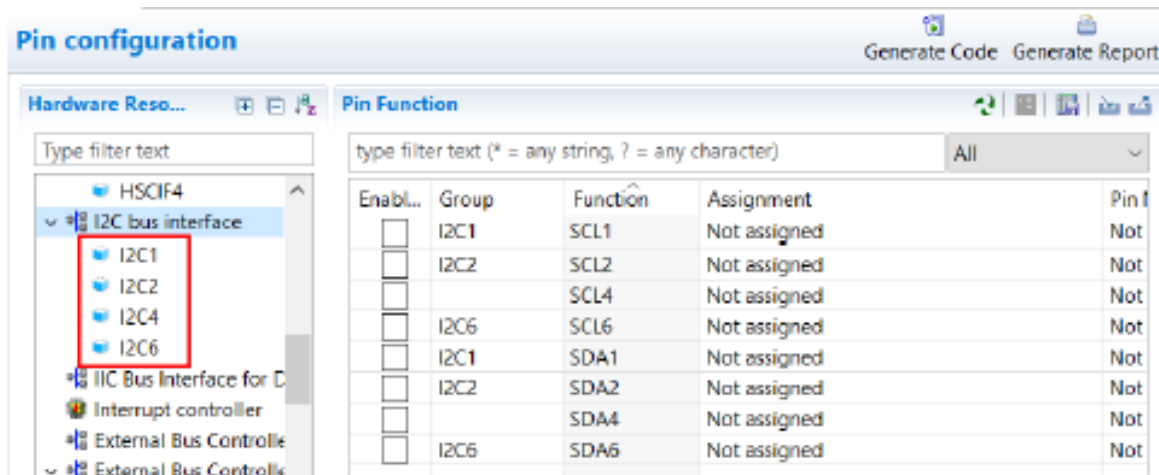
Pin configuration

Generate Code Generate Report

Hardware Reso...

Type filter text

HSCIF4
I2C bus interface
I2C1
I2C2
I2C4
I2C6
IIC Bus Interface for D
Interrupt controller
External Bus Controlle
External Bus Controlle

Pin Function

type filter text (* = any string, ? = any character)

All

| Enabl... | Group | Function | Assignment | Pin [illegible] |
|---|---|---|---|---|
| | I2C1 | SCL1 | Not assigned | Not |
| | I2C2 | SCL2 | Not assigned | Not |
| | | SCL4 | Not assigned | Not |
| | I2C6 | SCL6 | Not assigned | Not |
| | I2C1 | SDA1 | Not assigned | Not |
| | I2C2 | SDA2 | Not assigned | Not |
| | | SDA4 | Not assigned | Not |
| | I2C6 | SDA6 | Not assigned | Not |